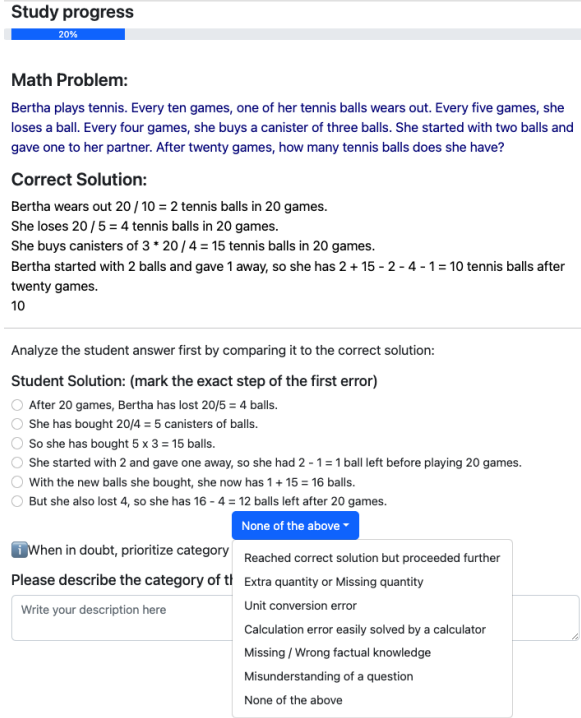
Study progress

20%

Math Problem:

Bertha plays tennis. Every ten games, one of her tennis balls wears out. Every five games, she loses a ball. Every four games, she buys a canister of three balls. She started with two balls and gave one to her partner. After twenty games, how many tennis balls does she have?

Correct Solution:

Bertha wears out 20 / 10 = 2 tennis balls in 20 games.
She loses 20 / 5 = 4 tennis balls in 20 games.
She buys canisters of 3 * 20 / 4 = 15 tennis balls in 20 games.
Bertha started with 2 balls and gave 1 away, so she has 2 + 15 - 2 - 4 - 1 = 10 tennis balls after twenty games.
10

Analyze the student answer first by comparing it to the correct solution:

Student Solution: (mark the exact step of the first error)

After 20 games, Bertha has lost 20/5 = 4 balls.
She has bought 20/4 = 5 canisters of balls.
So she has bought 5 x 3 = 15 balls.
She started with 2 and gave one away, so she had 2 - 1 = 1 ball left before playing 20 games.
With the new balls she bought, she now has 1 + 15 = 16 balls.
But she also lost 4, so she has 16 - 4 = 12 balls left after 20 games.

None of the above

When in doubt, prioritize category

Please describe the category of th

Write your description here

Reached correct solution but proceeded further
Extra quantity or Missing quantity
Unit conversion error
Calculation error easily solved by a calculator
Missing / Wrong factual knowledge
Misunderstanding of a question
None of the above